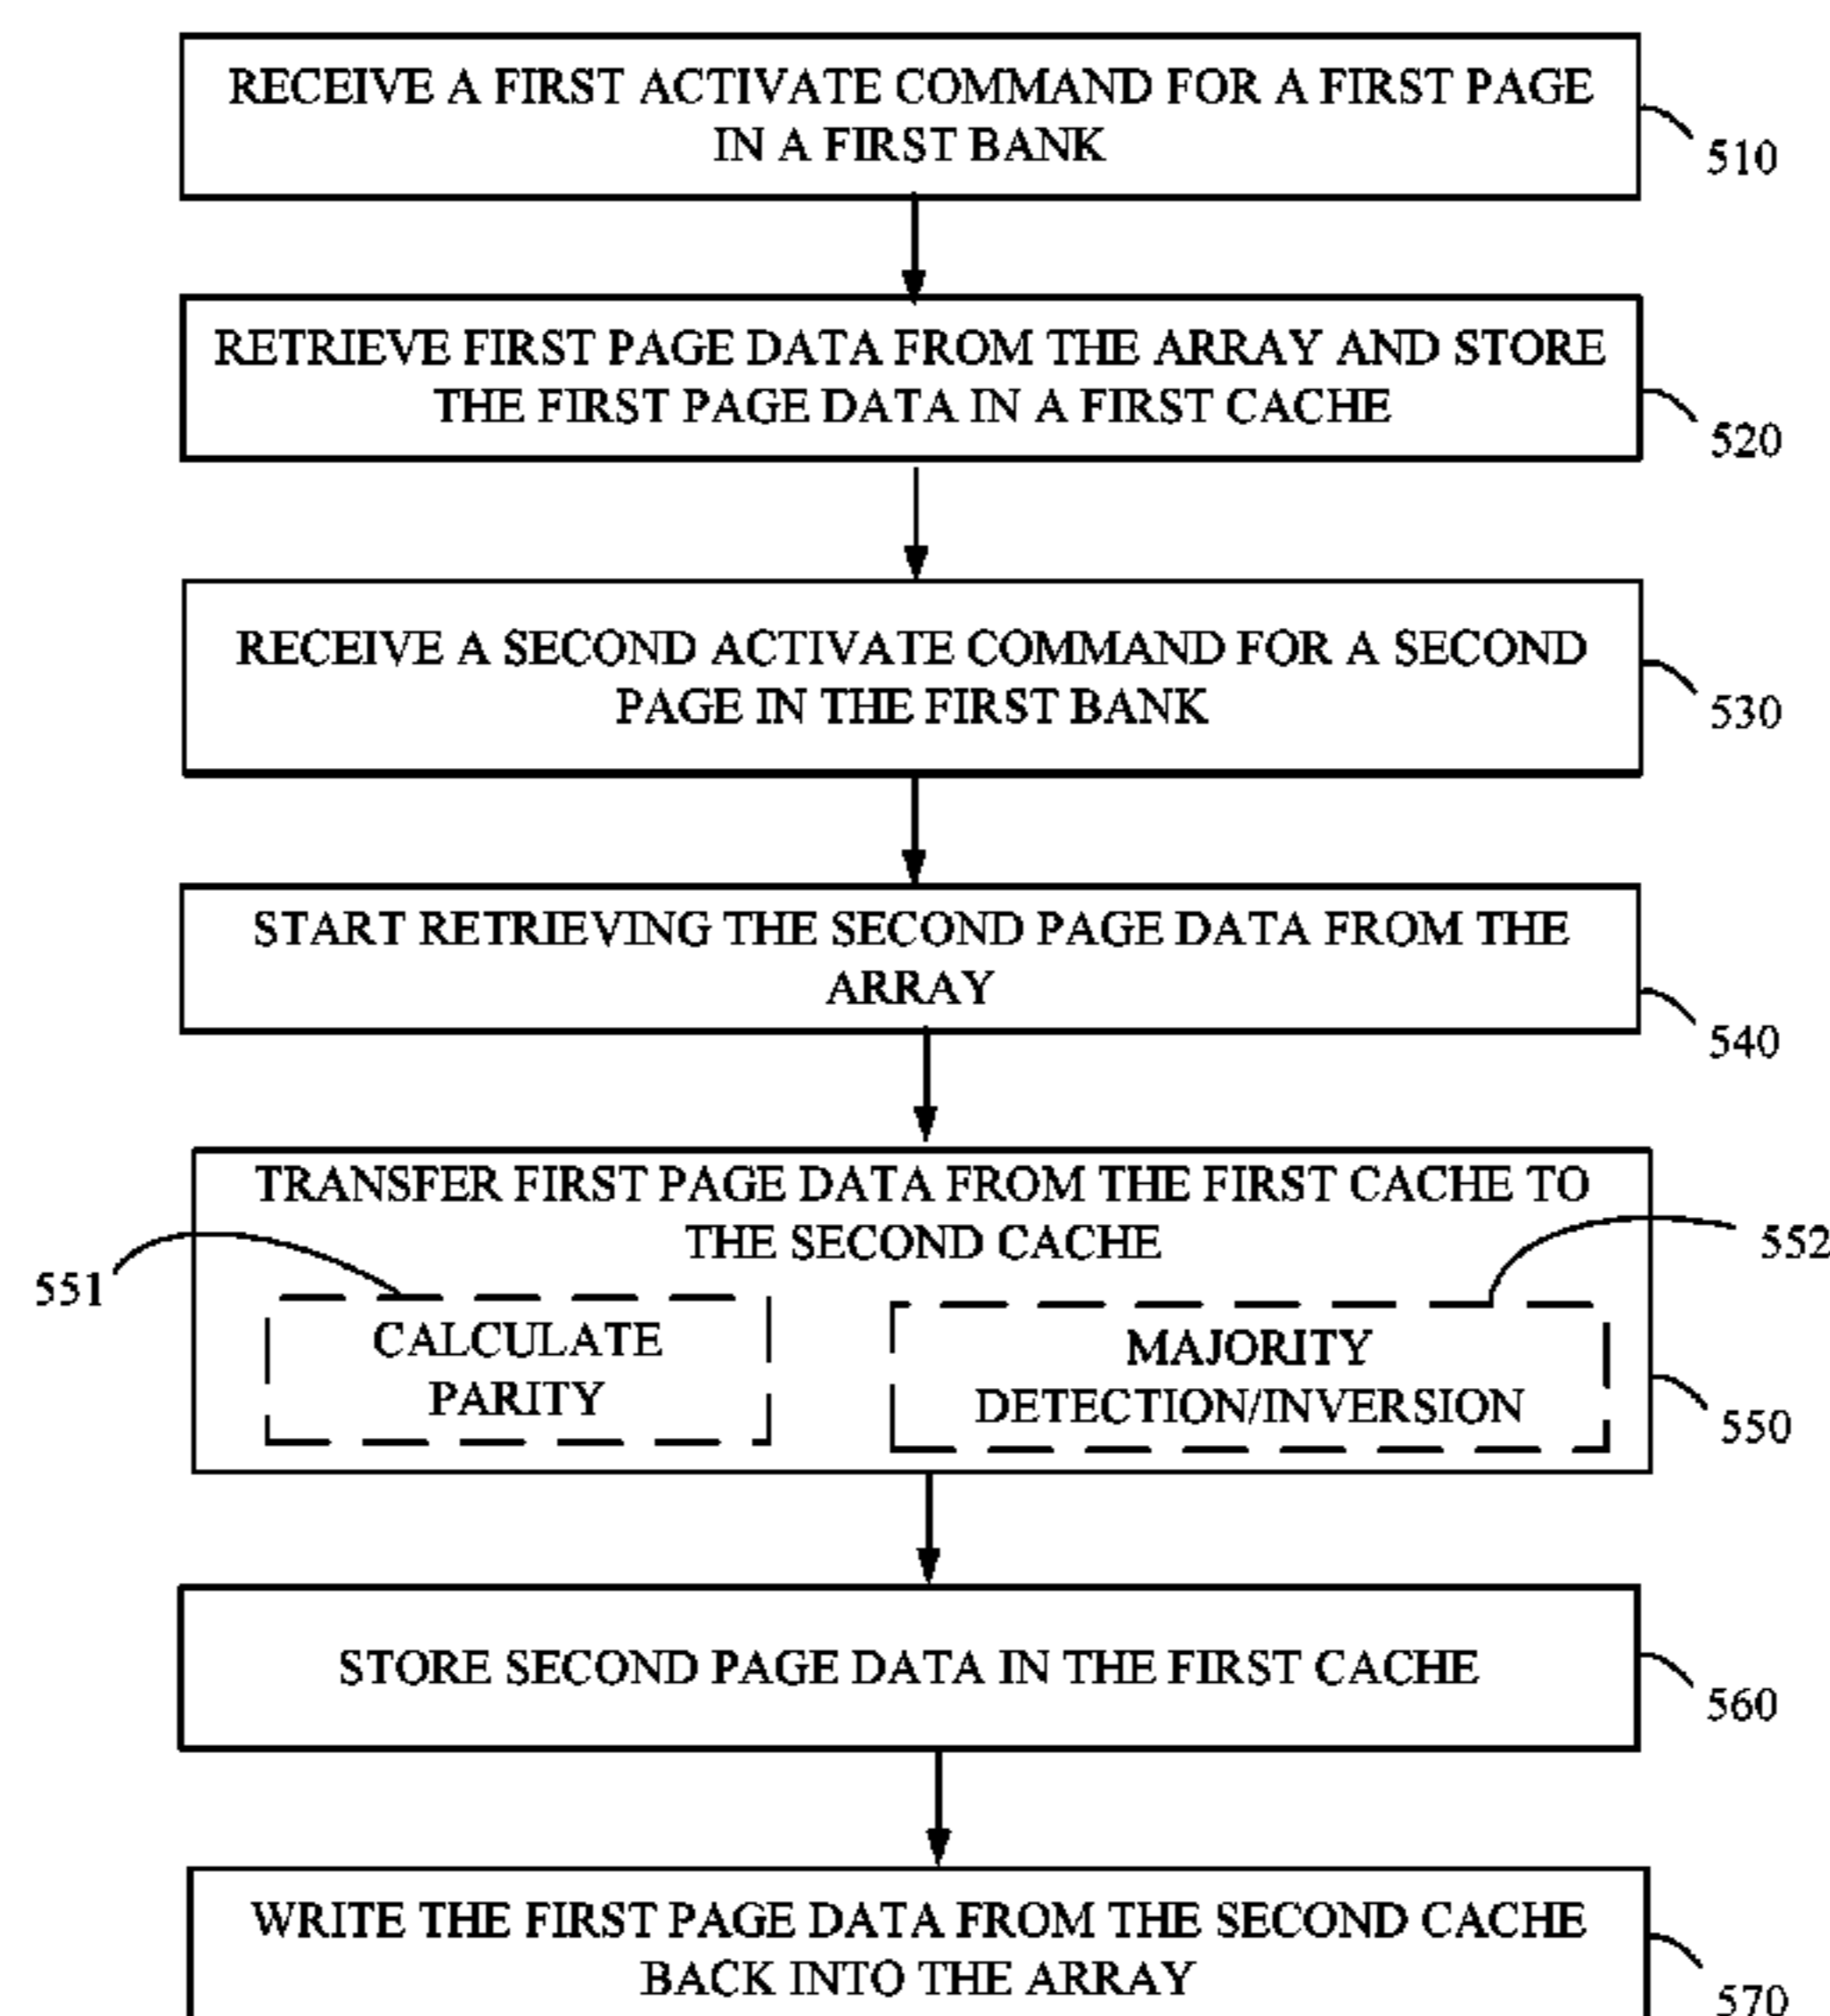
RECEIVE A FIRST ACTIVATE COMMAND FOR A FIRST PAGE IN A FIRST BANK

510

RETRIEVE FIRST PAGE DATA FROM THE ARRAY AND STORE THE FIRST PAGE DATA IN A FIRST CACHE

520

RECEIVE A SECOND ACTIVATE COMMAND FOR A SECOND PAGE IN THE FIRST BANK

530

START RETRIEVING THE SECOND PAGE DATA FROM THE ARRAY

540

TRANSFER FIRST PAGE DATA FROM THE FIRST CACHE TO THE SECOND CACHE

551

552

CALCULATE PARITY

MAJORITY DETECTION/INVERSION

550

STORE SECOND PAGE DATA IN THE FIRST CACHE

560

WRITE THE FIRST PAGE DATA FROM THE SECOND CACHE BACK INTO THE ARRAY

570